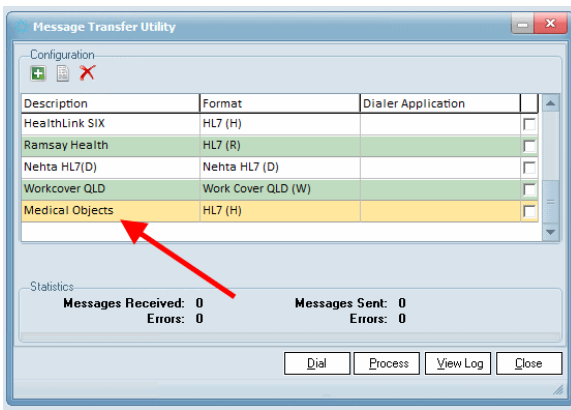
Message Transfer Utility

Configuration

| Description | Format | Dialer Application | |
|---|---|---|---|
| HealthLink SIX | HL7 (H) | | |
| Ramsay Health | HL7 (R) | | |
| Nehta HL7(D) | Nehta HL7 (D) | | |
| Workcover QLD | Work Cover QLD (W) | | |
| Medical Objects | HL7 (H) | | |

Statistics

Messages Received: 0
Errors: 0
Messages Sent: 0
Errors: 0

Dial Process View Log Close